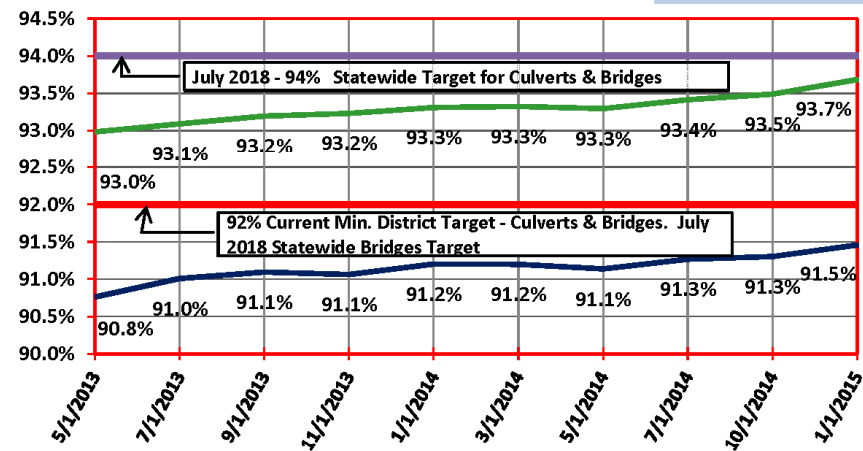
94.5%
94.0%
93.5%
93.0%
92.5%
92.0%
91.5%
91.0%
90.5%
90.0%

July 2018 - 94% Statewide Target for Culverts & Bridges

93.0%
93.1%
93.2%
93.2%
93.3%
93.3%
93.3%
93.4%
93.5%
93.7%

92% Current Min. District Target - Culverts & Bridges. July 2018 Statewide Bridges Target

90.8%
91.0%
91.1%
91.1%
91.2%
91.2%
91.1%
91.3%
91.3%
91.5%

5/1/2013
7/1/2013
9/1/2013
11/1/2013
1/1/2014
3/1/2014
5/1/2014
7/1/2014
10/1/2014
1/1/2015